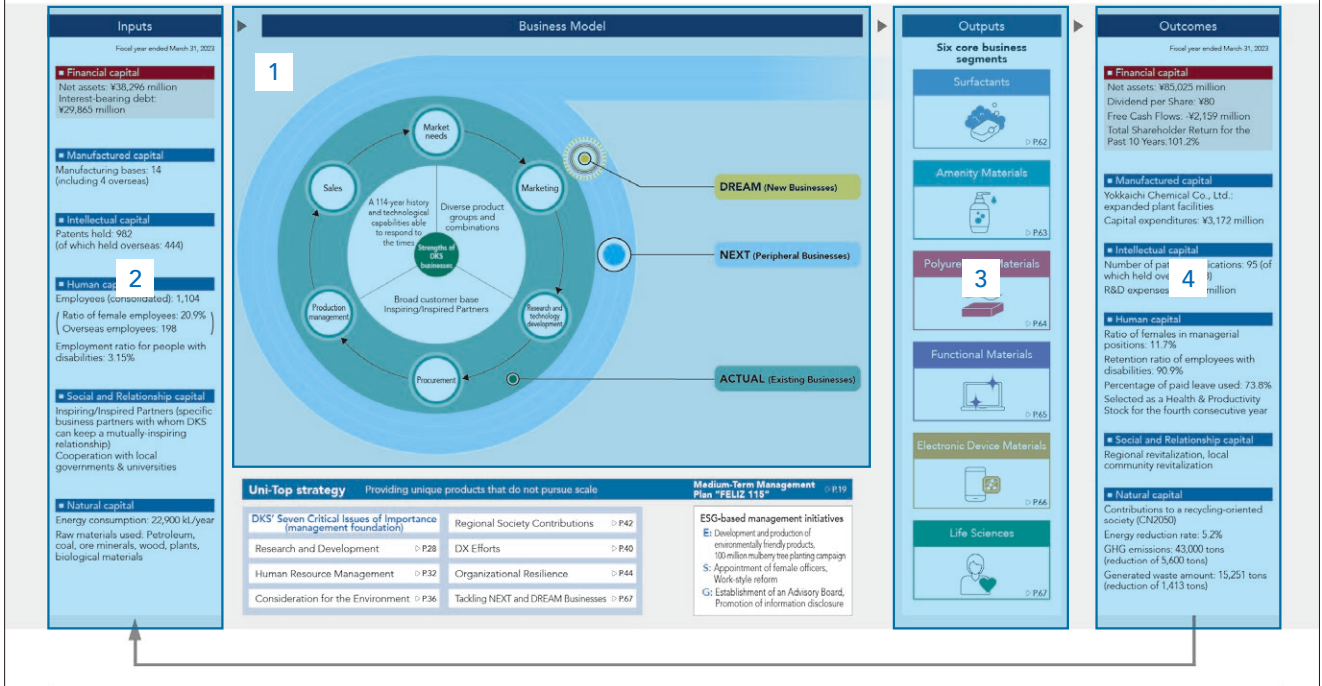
Inputs

Fiscal year ended March 31, 2023

■ Financial capital
Net assets: ¥38,296 million
Interest-bearing debt: ¥29,865 million

■ Manufactured capital
Manufacturing bases: 14 (including 4 overseas)

■ Intellectual capital
Patents held: 982 (of which held overseas: 444)

■ Human cap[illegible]
2
Employees (consolidated): 1,104
Ratio of female employees: 20.9%
Overseas employees: 198
Employment ratio for people with disabilities: 3.15%

■ Social and Relationship capital
Inspiring/Inspired Partners (specific business partners with whom DKS can keep a mutually-inspiring relationship)
Cooperation with local governments & universities

■ Natural capital
Energy consumption: 22,900 kL/year
Raw materials used: Petroleum, coal, ore minerals, wood, plants, biological materials

Business Model

1

Market needs
Marketing
Research and technology development
Procurement
Production management
Sales

A 114-year history and technological capabilities able to respond to the times
Diverse product groups and combinations
Strengths of DKS businesses
Broad customer base Inspiring/Inspired Partners

DREAM (New Businesses)
NEXT (Peripheral Businesses)
ACTUAL (Existing Businesses)

Uni-Top strategy Providing unique products that do not pursue scale
Medium-Term Management Plan "FELIZ 115" P.19

DKS' Seven Critical Issues of Importance (management foundation)
Research and Development P.28
Human Resource Management P.32
Consideration for the Environment P.36
Regional Society Contributions P.42
DX Efforts P.40
Organizational Resilience P.44
Tackling NEXT and DREAM Businesses P.67

ESG-based management initiatives
E: Development and production of environmentally friendly products, 100-million mulberry tree planting campaign
S: Appointment of female officers, Work-style reform
G: Establishment of an Advisory Board, Promotion of information disclosure

Outputs

Six core business segments

Surfactants P.62
Amenity Materials P.63
Polyure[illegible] Materials
3
P.64
Functional Materials P.65
Electronic Device Materials P.66
Life Sciences P.67

Outcomes

Fiscal year ended March 31, 2023

■ Financial capital
Net assets: ¥85,025 million
Dividend per Share: ¥80
Free Cash Flows: -¥2,159 million
Total Shareholder Return for the Past 10 Years:101.2%

■ Manufactured capital
Yokkaichi Chemical Co., Ltd.: expanded plant facilities
Capital expenditures: ¥3,172 million

■ Intellectual capital
Number of pat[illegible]lications: 95 (of which held ov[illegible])
4
R&D expenses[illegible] million

■ Human capital
Ratio of females in managerial positions: 11.7%
Retention ratio of employees with disabilities: 90.9%
Percentage of paid leave used: 73.8%
Selected as a Health & Productivity Stock for the fourth consecutive year

■ Social and Relationship capital
Regional revitalization, local community revitalization

■ Natural capital
Contributions to a recycling-oriented society (CN2050)
Energy reduction rate: 5.2%
GHG emissions: 43,000 tons (reduction of 5,600 tons)
Generated waste amount: 15,251 tons (reduction of 1,413 tons)